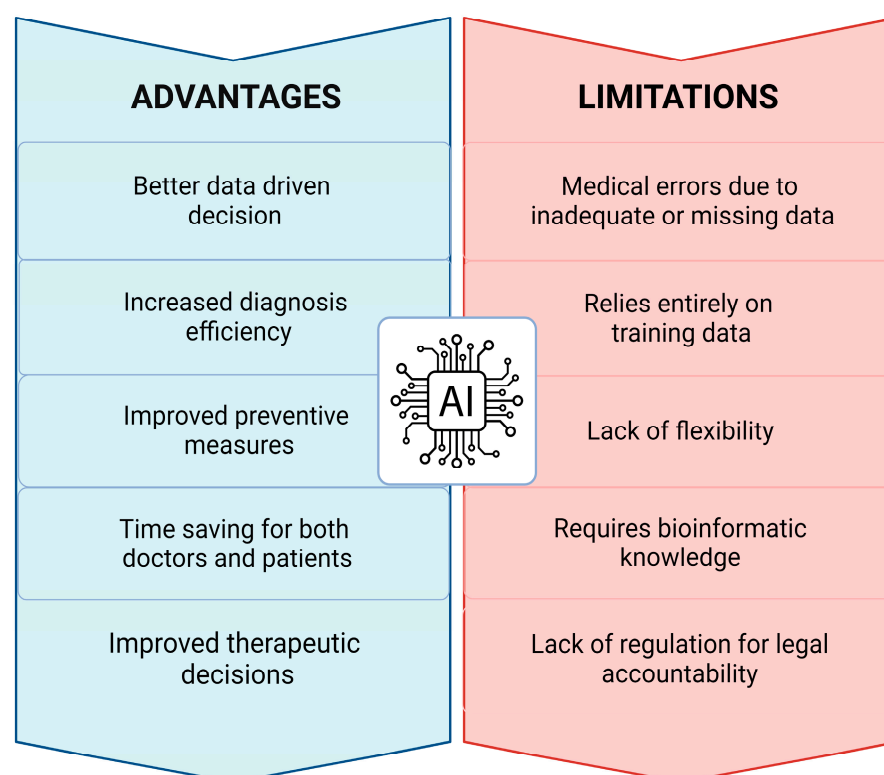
ADVANTAGES

Better data driven decision

Increased diagnosis efficiency

Improved preventive measures

Time saving for both doctors and patients

Improved therapeutic decisions

AI

LIMITATIONS

Medical errors due to inadequate or missing data

Relies entirely on training data

Lack of flexibility

Requires bioinformatic knowledge

Lack of regulation for legal accountability